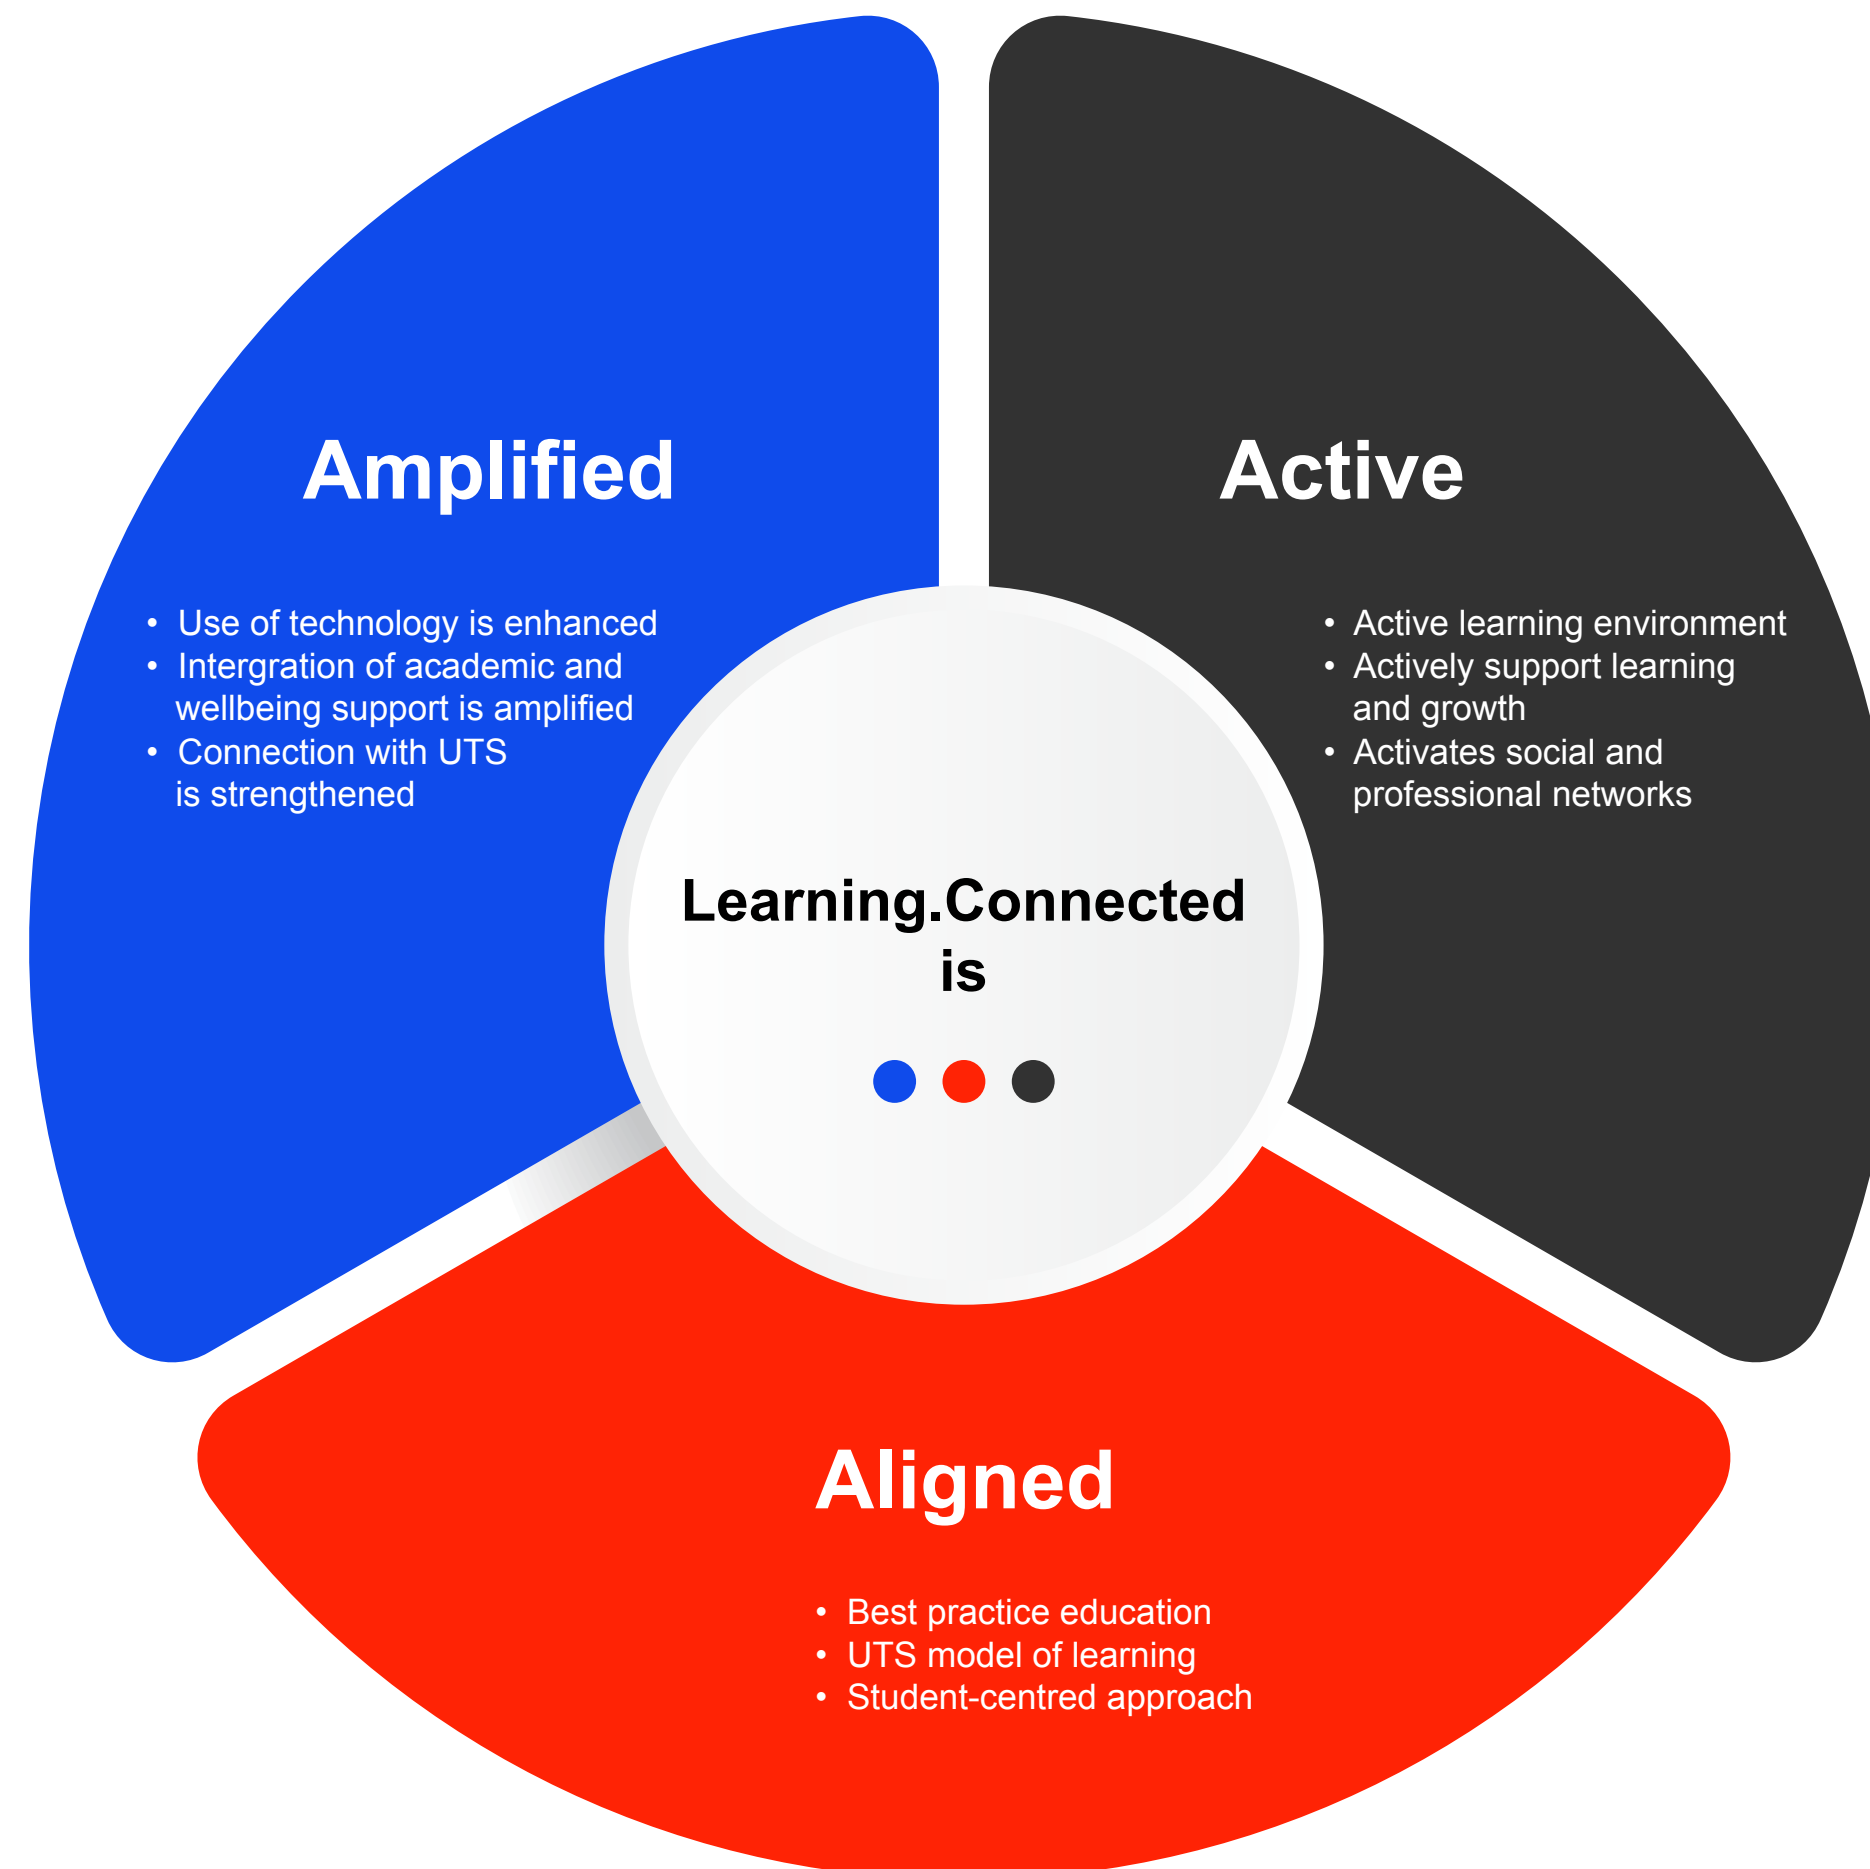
Amplified

- Use of technology is enhanced
- Intergration of academic and wellbeing support is amplified
- Connection with UTS is strengthened

Active

- Active learning environment
- Actively support learning and growth
- Activates social and professional networks

Learning.Connected is

Aligned

- Best practice education
- UTS model of learning
- Student-centred approach